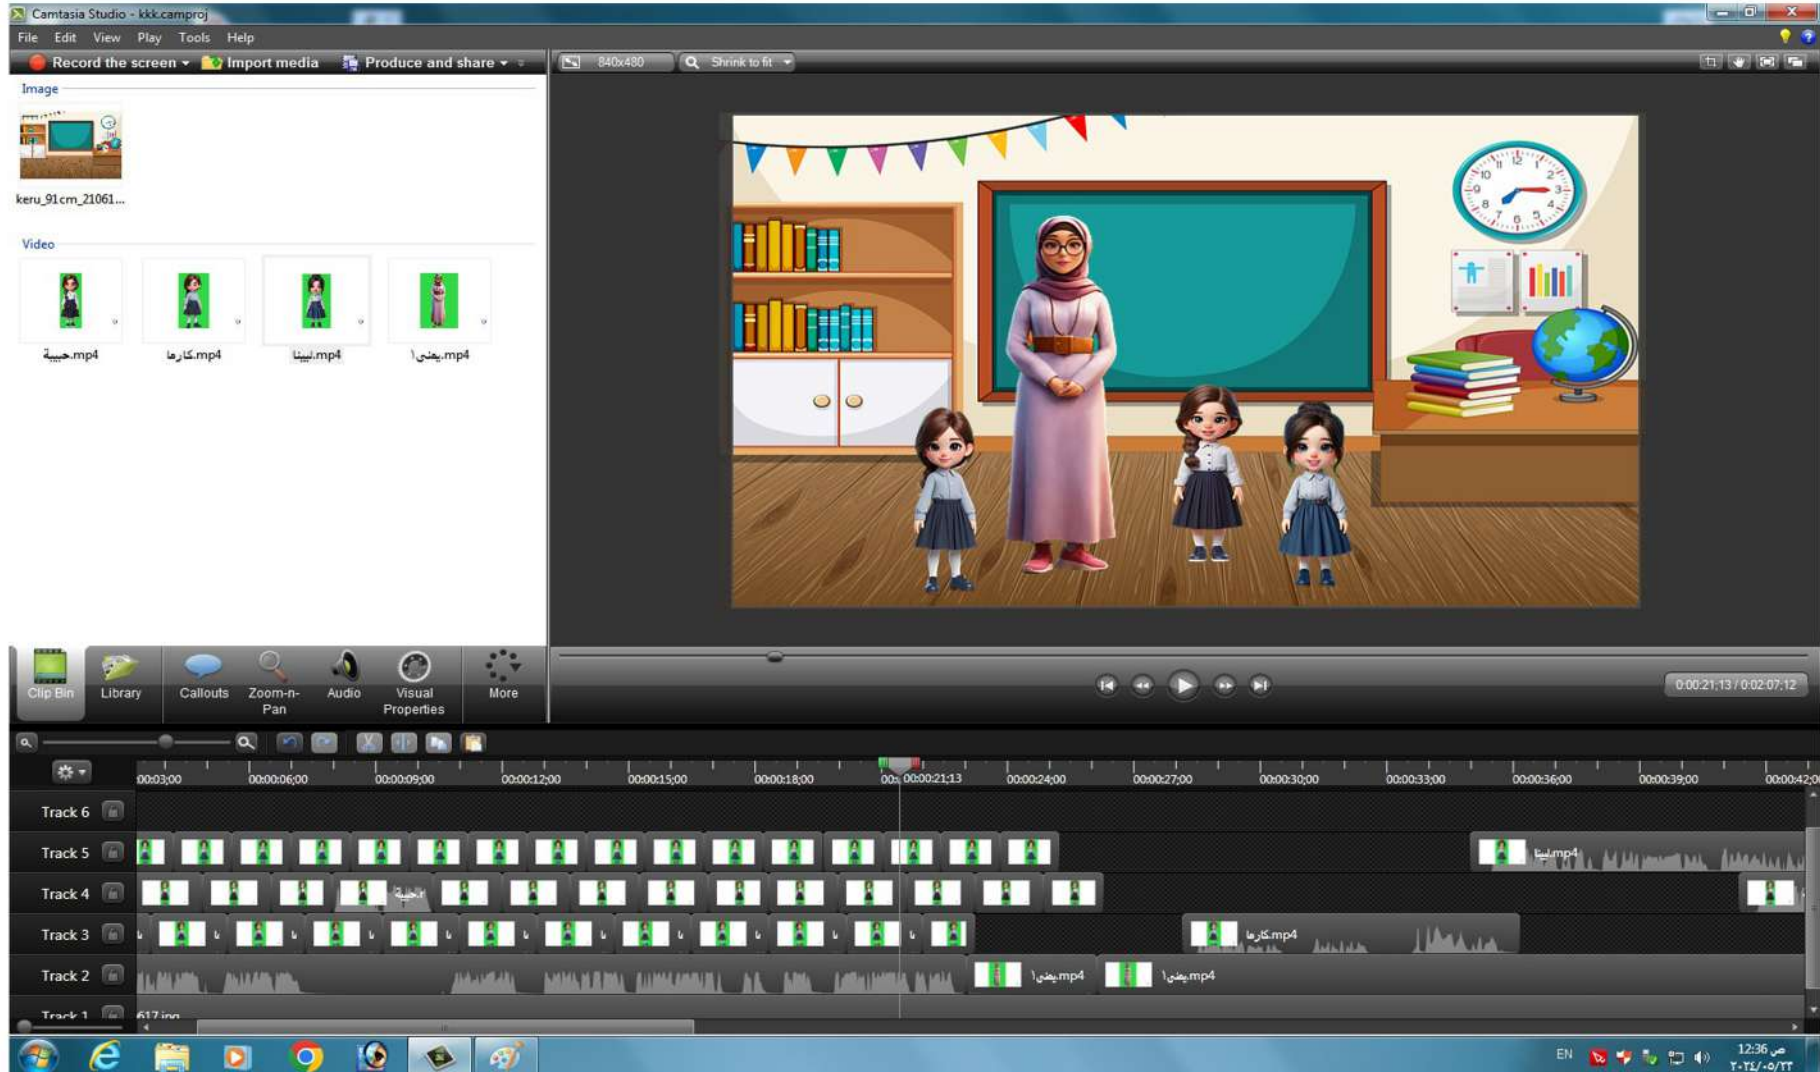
Camtasia Studio - kkk.camproj

File Edit View Play Tools Help

Record the screen ▾ Import media Produce and share ▾

840x480 Shrink to fit

Image

keru_91cm_21061...

Video

حبيبة.mp4 كارما.mp4 لينا.mp4 يمني١.mp4

Clip Bin Library Callouts Zoom-n-Pan Audio Visual Properties More

0:00:21;13 / 0:02:07;12

00:03;00 00:00:06;00 00:00:09;00 00:00:12;00 00:00:15;00 00:00:18;00 00:00:21;13 00:00:24;00 00:00:27;00 00:00:30;00 00:00:33;00 00:00:36;00 00:00:39;00 00:00:42;00

Track 6
Track 5 لينا.mp4
Track 4 حبيبة
Track 3 كارما.mp4
Track 2 يمني١.mp4 يمني١.mp4
Track 1 617.jpg

EN 12:36 ص ٢٠٢٤/٠٥/٢٣